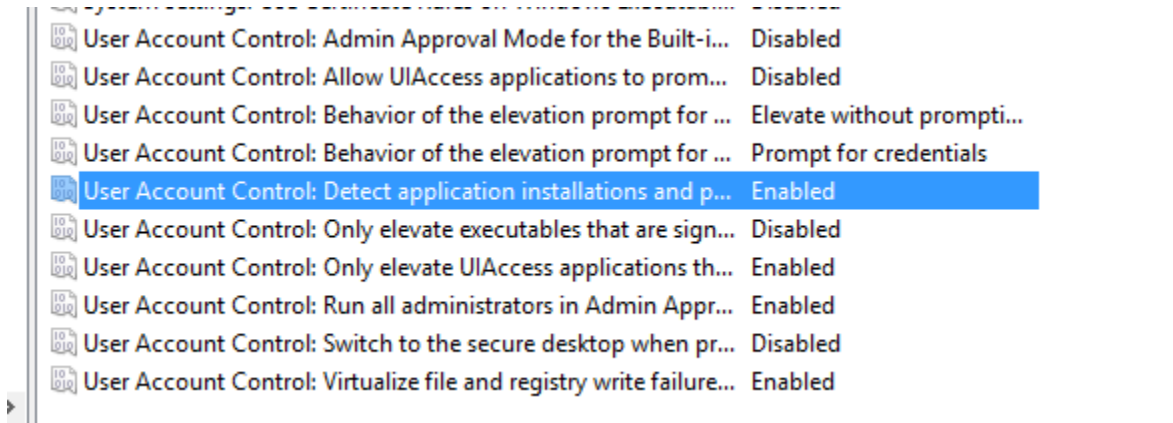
| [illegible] | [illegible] |
|---|---|
| User Account Control: Admin Approval Mode for the Built-i... | Disabled |
| User Account Control: Allow UIAccess applications to prom... | Disabled |
| User Account Control: Behavior of the elevation prompt for ... | Elevate without prompti... |
| User Account Control: Behavior of the elevation prompt for ... | Prompt for credentials |
| User Account Control: Detect application installations and p... | Enabled |
| User Account Control: Only elevate executables that are sign... | Disabled |
| User Account Control: Only elevate UIAccess applications th... | Enabled |
| User Account Control: Run all administrators in Admin Appr... | Enabled |
| User Account Control: Switch to the secure desktop when pr... | Disabled |
| User Account Control: Virtualize file and registry write failure... | Enabled |